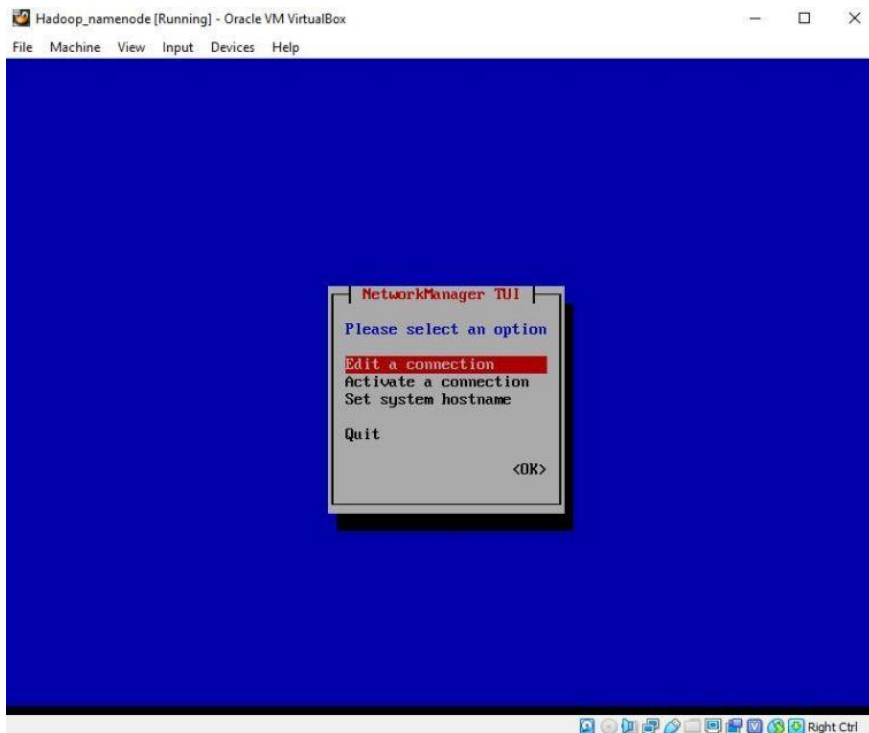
Hadoop_namenode [Running] - Oracle VM VirtualBox

File Machine View Input Devices Help

NetworkManager TUI

Please select an option

Edit a connection
Activate a connection
Set system hostname

Quit

<OK>

Right Ctrl